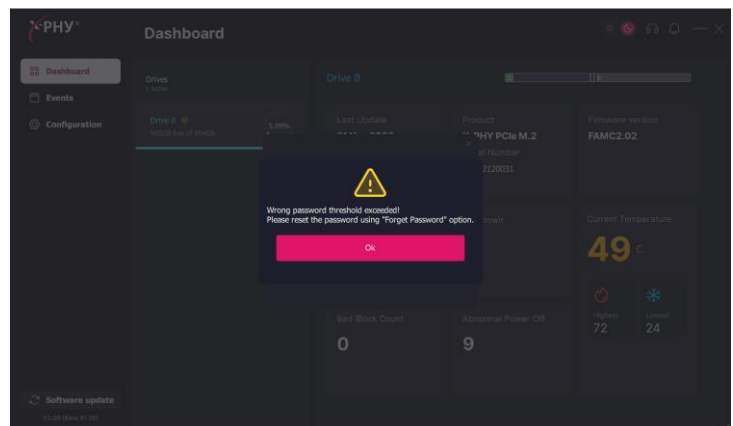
X-PHY®

Dashboard

Dashboard

Events

Configuration

Drives
1 Active

Drive 0
505GB free of 954GB
3.09%

Drive 0

Last Update
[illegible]

Product
X-PHY PCIe M.2
Serial Number
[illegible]2120031

Firmware version
FAMC2.02

Wrong password threshold exceeded!
Please reset the password using "Forget Password" option.

Ok

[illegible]down

Current Temperature
49 °C

Highest
72

Lowest
24

Bad Block Count
0

Abnormal Power Off
9

Software update
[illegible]